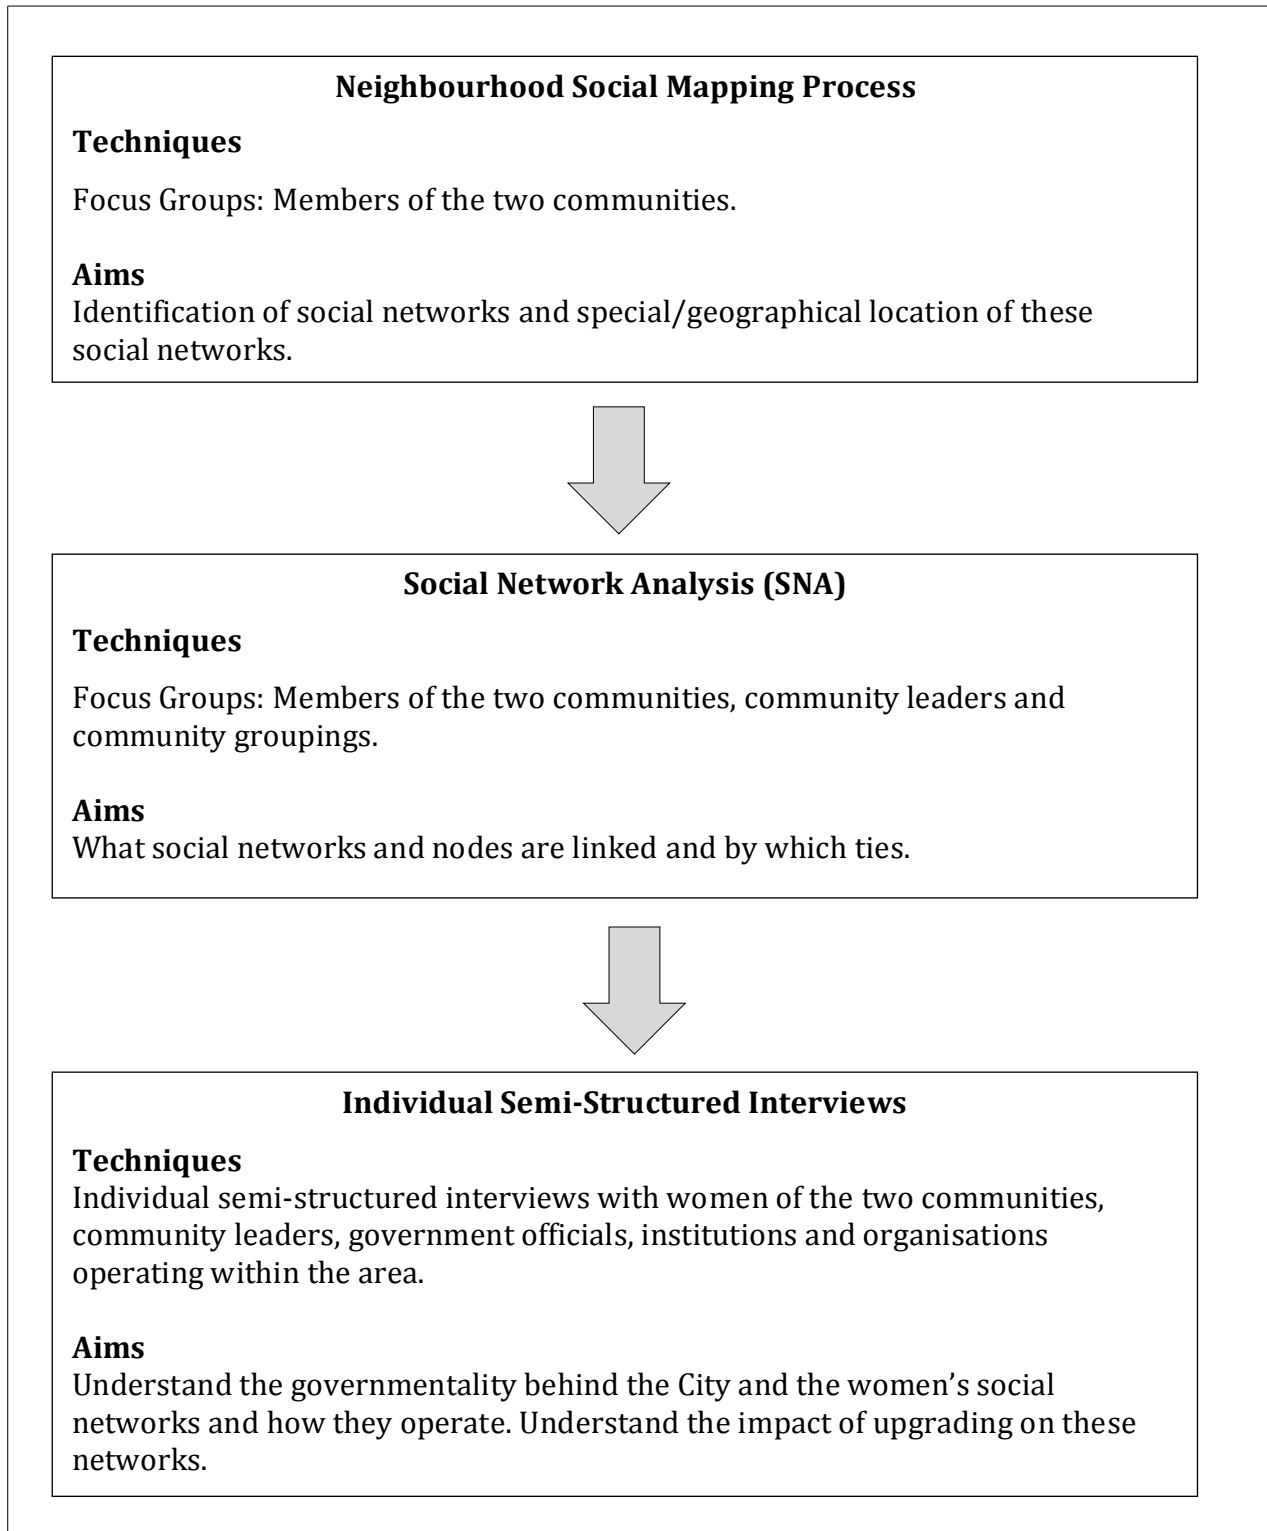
Neighbourhood Social Mapping Process

Techniques

Focus Groups: Members of the two communities.

Aims
Identification of social networks and special/geographical location of these social networks.

Social Network Analysis (SNA)

Techniques

Focus Groups: Members of the two communities, community leaders and community groupings.

Aims
What social networks and nodes are linked and by which ties.

Individual Semi-Structured Interviews

Techniques
Individual semi-structured interviews with women of the two communities, community leaders, government officials, institutions and organisations operating within the area.

Aims
Understand the governmentality behind the City and the women's social networks and how they operate. Understand the impact of upgrading on these networks.